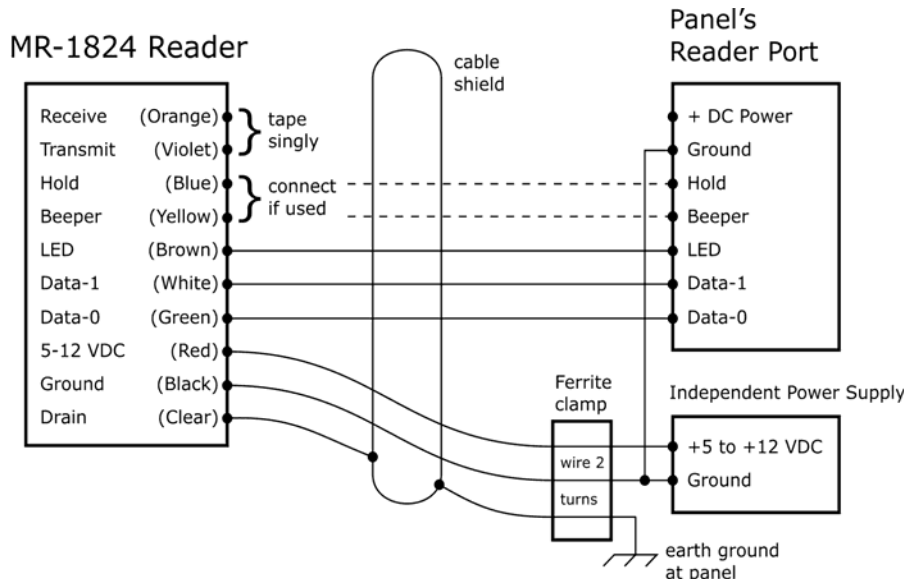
MR-1824 Reader

| | |
|---|---|
| Receive | (Orange) |
| Transmit | (Violet) |
| Hold | (Blue) |
| Beeper | (Yellow) |
| LED | (Brown) |
| Data-1 | (White) |
| Data-0 | (Green) |
| 5-12 VDC | (Red) |
| Ground | (Black) |
| Drain | (Clear) |

tape singly

connect if used

cable shield

Panel's Reader Port

+ DC Power
Ground
Hold
Beeper
LED
Data-1
Data-0

Ferrite clamp

wire 2
turns

Independent Power Supply

+5 to +12 VDC
Ground

earth ground at panel